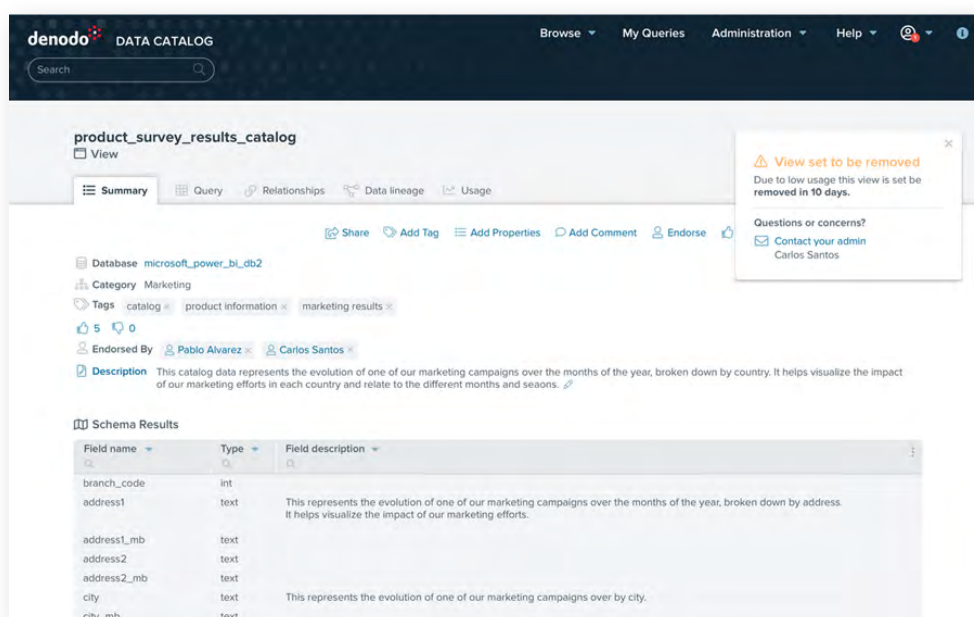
denodo DATA CATALOG

Search

Browse ▾ My Queries Administration ▾ Help ▾

product_survey_results_catalog
View

Summary Query Relationships Data lineage Usage

Share Add Tag Add Properties Add Comment Endorse

⚠ View set to be removed
Due to low usage this view is set be removed in 10 days.

Questions or concerns?
Contact your admin
Carlos Santos

Database microsoft_power_bi_db2
Category Marketing
Tags catalog × product information × marketing results ×
5 0
Endorsed By Pablo Alvarez × Carlos Santos ×
Description This catalog data represents the evolution of one of our marketing campaigns over the months of the year, broken down by country. It helps visualize the impact of our marketing efforts in each country and relate to the different months and seaons.

Schema Results

| Field name | Type | Field description |
|---|---|---|
| branch_code | int | |
| address1 | text | This represents the evolution of one of our marketing campaigns over the months of the year, broken down by address. It helps visualize the impact of our marketing efforts. |
| address1_mb | text | |
| address2 | text | |
| address2_mb | text | |
| city | text | This represents the evolution of one of our marketing campaigns over by city. |
| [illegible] | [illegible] | |